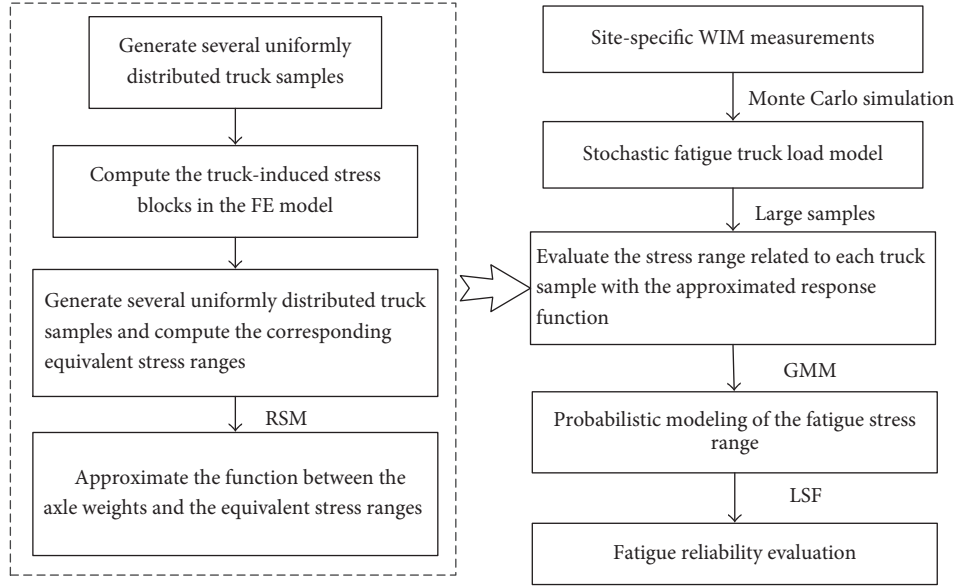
Generate several uniformly distributed truck samples

Compute the truck-induced stress blocks in the FE model

Generate several uniformly distributed truck samples and compute the corresponding equivalent stress ranges

RSM

Approximate the function between the axle weights and the equivalent stress ranges

Site-specific WIM measurements

Monte Carlo simulation

Stochastic fatigue truck load model

Large samples

Evaluate the stress range related to each truck sample with the approximated response function

GMM

Probabilistic modeling of the fatigue stress range

LSF

Fatigue reliability evaluation